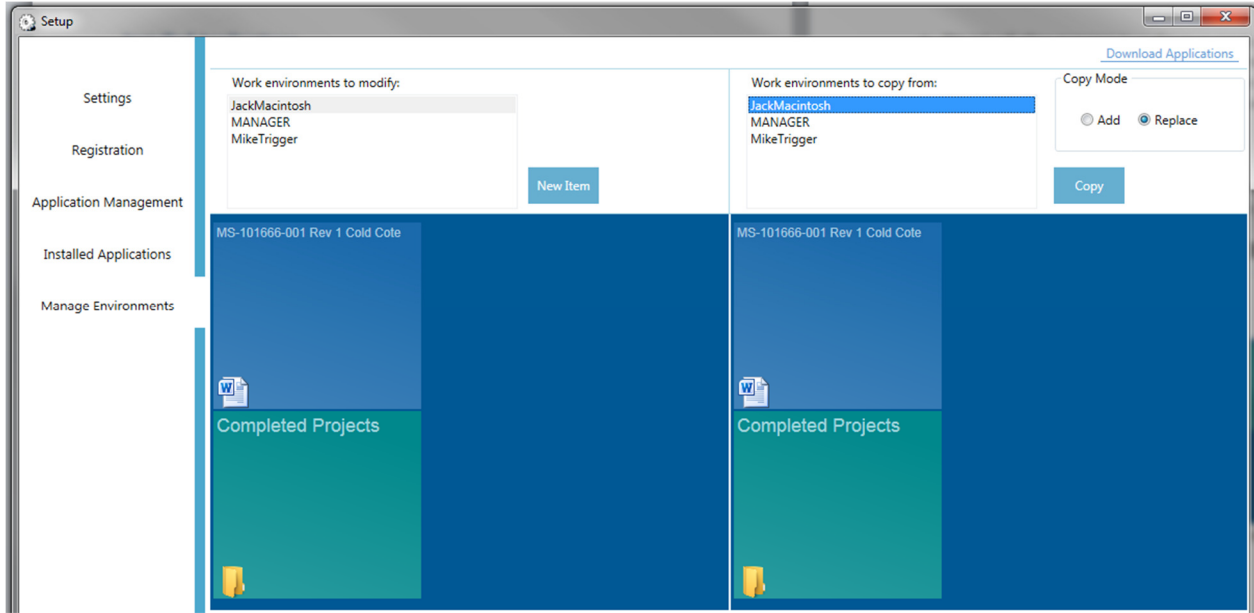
Setup

Download Applications

Settings

Registration

Application Management

Installed Applications

Manage Environments

Work environments to modify:
JackMacintosh
MANAGER
MikeTrigger

New Item

Work environments to copy from:
JackMacintosh
MANAGER
MikeTrigger

Copy Mode
Add
Replace

Copy

MS-101666-001 Rev 1 Cold Cote

Completed Projects

MS-101666-001 Rev 1 Cold Cote

Completed Projects